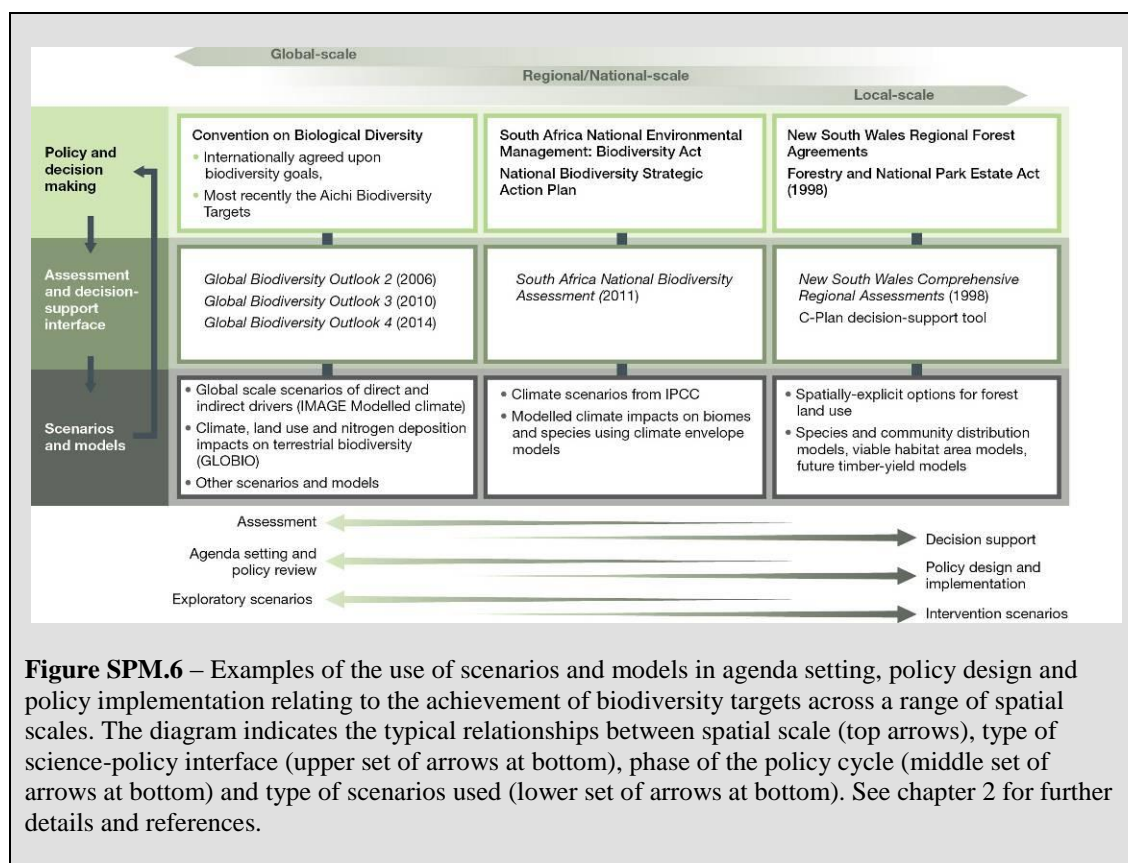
Global-scale

Regional/National-scale

Local-scale

Policy and decision making

Assessment and decision-support interface

Scenarios and models

Convention on Biological Diversity

- Internationally agreed upon biodiversity goals,
- Most recently the Aichi Biodiversity Targets

South Africa National Environmental Management: Biodiversity Act

National Biodiversity Strategic Action Plan

New South Wales Regional Forest Agreements

Forestry and National Park Estate Act (1998)

*Global Biodiversity Outlook 2* (2006)
*Global Biodiversity Outlook 3* (2010)
*Global Biodiversity Outlook 4* (2014)

*South Africa National Biodiversity Assessment (*2011)

*New South Wales Comprehensive Regional Assessments* (1998)

C-Plan decision-support tool

- Global scale scenarios of direct and indirect drivers (IMAGE Modelled climate)
- Climate, land use and nitrogen deposition impacts on terrestrial biodiversity (GLOBIO)
- Other scenarios and models

- Climate scenarios from IPCC
- Modelled climate impacts on biomes and species using climate envelope models

- Spatially-explicit options for forest land use
- Species and community distribution models, viable habitat area models, future timber-yield models

Assessment

Decision support

Agenda setting and policy review

Policy design and implementation

Exploratory scenarios

Intervention scenarios

**Figure SPM.6** – Examples of the use of scenarios and models in agenda setting, policy design and policy implementation relating to the achievement of biodiversity targets across a range of spatial scales. The diagram indicates the typical relationships between spatial scale (top arrows), type of science-policy interface (upper set of arrows at bottom), phase of the policy cycle (middle set of arrows at bottom) and type of scenarios used (lower set of arrows at bottom). See chapter 2 for further details and references.